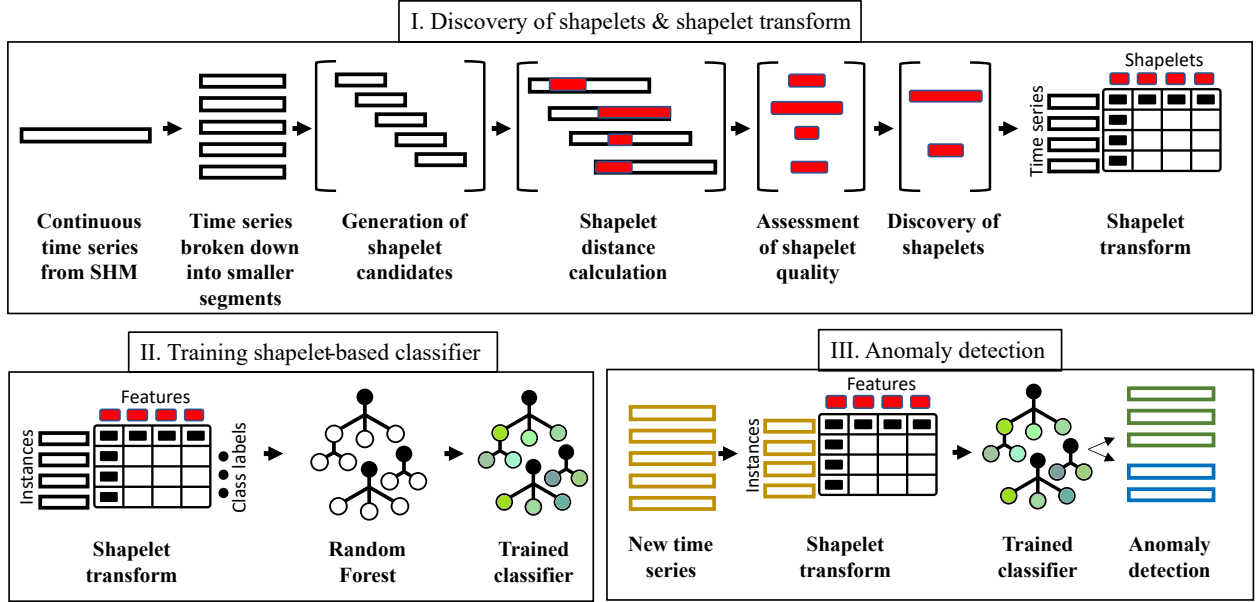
I. Discovery of shapelets & shapelet transform

Shapelets

Time series

Continuous time series from SHM

Time series broken down into smaller segments

Generation of shapelet candidates

Shapelet distance calculation

Assessment of shapelet quality

Discovery of shapelets

Shapelet transform

II. Training shapelet-based classifier

Features

Instances

Class labels

Shapelet transform

Random Forest

Trained classifier

III. Anomaly detection

Features

Instances

New time series

Shapelet transform

Trained classifier

Anomaly detection